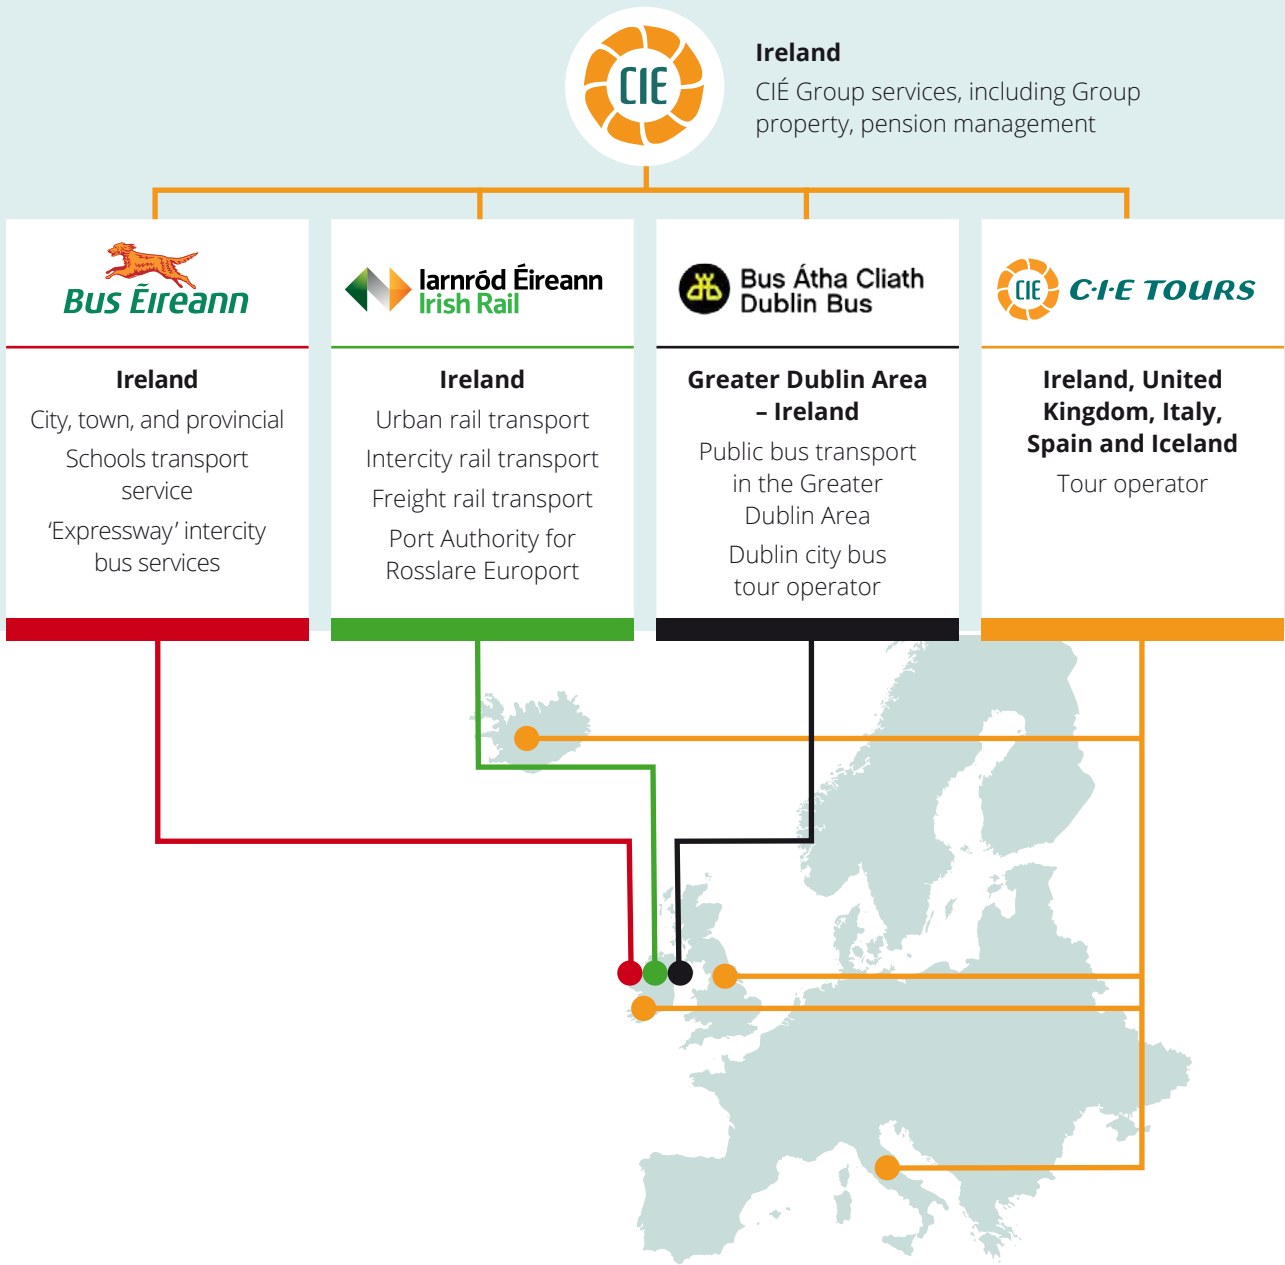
CIE

Ireland

CIÉ Group services, including Group property, pension management

Bus Éireann

Ireland

City, town, and provincial

Schools transport service

'Expressway' intercity bus services

Iarnród Éireann
Irish Rail

Ireland

Urban rail transport

Intercity rail transport

Freight rail transport

Port Authority for Rosslare Europort

Bus Átha Cliath
Dublin Bus

Greater Dublin Area – Ireland

Public bus transport in the Greater Dublin Area

Dublin city bus tour operator

CIE C·I·E TOURS

Ireland, United Kingdom, Italy, Spain and Iceland

Tour operator